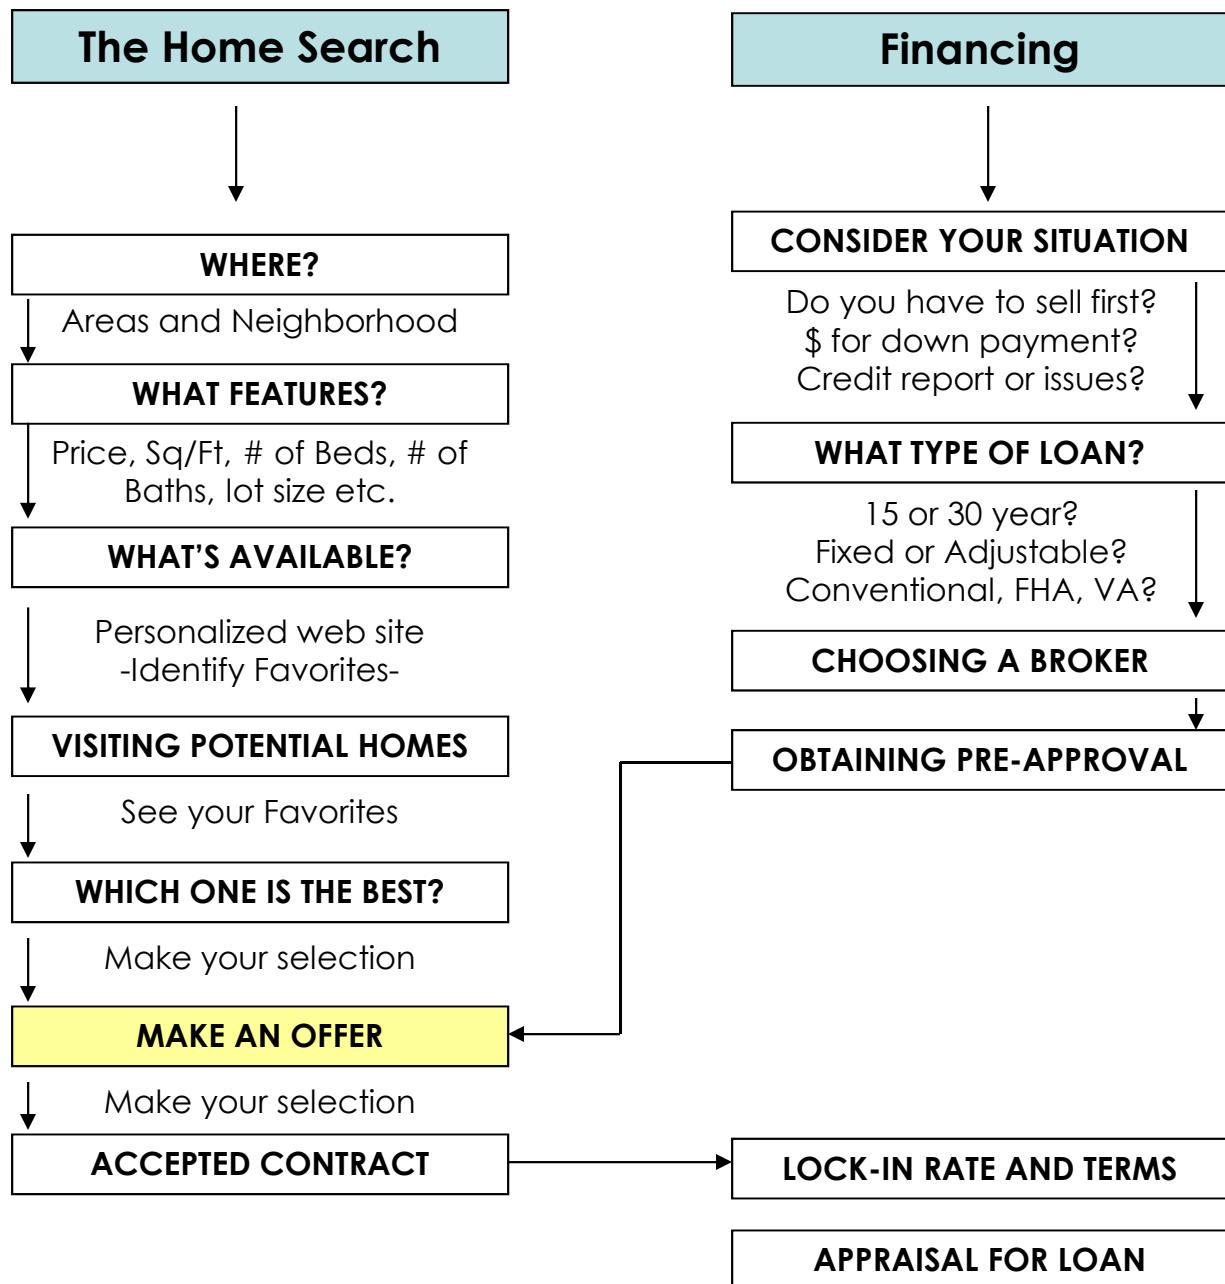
The Home Search

WHERE?

Areas and Neighborhood

WHAT FEATURES?

Price, Sq/Ft, # of Beds, # of Baths, lot size etc.

WHAT'S AVAILABLE?

Personalized web site
-Identify Favorites-

VISITING POTENTIAL HOMES

See your Favorites

WHICH ONE IS THE BEST?

Make your selection

MAKE AN OFFER

Make your selection

ACCEPTED CONTRACT

Financing

CONSIDER YOUR SITUATION

Do you have to sell first?
$ for down payment?
Credit report or issues?

WHAT TYPE OF LOAN?

15 or 30 year?
Fixed or Adjustable?
Conventional, FHA, VA?

CHOOSING A BROKER

OBTAINING PRE-APPROVAL

LOCK-IN RATE AND TERMS

APPRAISAL FOR LOAN